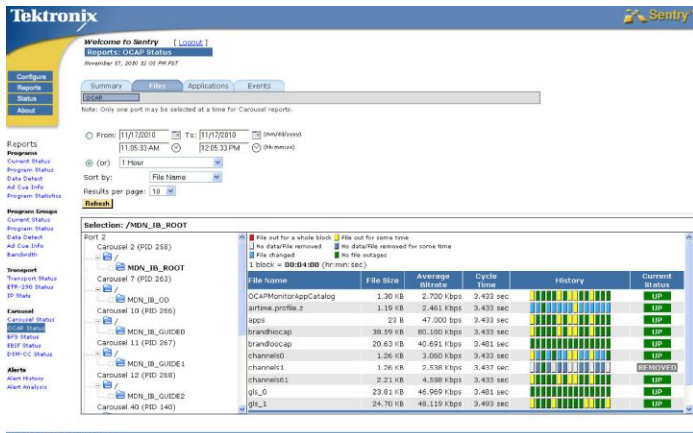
Tektronix

Sentry

Welcome to Sentry [ Logout ]
Reports: OCAP Status
November 17, 2010 12:05 PM PST

Configure
Reports
Status
About

Summary Files Applications Events

OCAP

Note: Only one port may be selected at a time for Carousel reports.

Reports
Programs
Current Status
Program Status
Data Detect
Ad Cue Info
Program Statistics

Program Groups
Current Status
Program Status
Data Detect
Ad Cue Info
Bandwidth

Transport
Transport Status
ETR-290 Status
IP Stats

Carousel
Carousel Status
OCAP Status
BFS Status
EBIF Status
DSM-CC Status

Alerts
Alert History
Alert Analysis

From: 11/17/2010 To: 11/17/2010 (mm/dd/yyyy)
11:05:33 AM 12:05:33 PM (hh:mm:ss)
(or) 1 Hour
Sort by: File Name
Results per page: 10
Refresh

Selection: /MDN_IB_ROOT

Port 2
Carousel 2 (PID 258)
/
MDN_IB_ROOT
Carousel 7 (PID 263)
/
MDN_IB_OD
Carousel 10 (PID 266)
/
MDN_IB_GUIDE0
Carousel 11 (PID 267)
/
MDN_IB_GUIDE1
Carousel 12 (PID 268)
/
MDN_IB_GUIDE2
Carousel 40 (PID 140)

File out for a whole block File out for some time
No data/File removed No data/File removed for some time
File changed No file outages
1 block = 00:04:00 (hr:min:sec)

| File Name | File Size | Average Bitrate | Cycle Time | History | Current Status |
|---|---|---|---|---|---|
| OCAPMonitorAppCatalog | 1.30 KB | 2.700 Kbps | 3.433 sec | | UP |
| airtime.profile.z | 1.19 KB | 2.461 Kbps | 3.433 sec | | UP |
| apps | 23 B | 47.000 bps | 3.433 sec | | UP |
| brandhiocap | 38.59 KB | 80.160 Kbps | 3.433 sec | | UP |
| brandlocap | 20.63 KB | 40.691 Kbps | 3.481 sec | | UP |
| channels0 | 1.26 KB | 3.060 Kbps | 3.433 sec | | UP |
| channels1 | 1.26 KB | 2.538 Kbps | 3.437 sec | | REMOVED |
| channels61 | 2.21 KB | 4.598 Kbps | 3.433 sec | | UP |
| gls_0 | 23.81 KB | 46.969 Kbps | 3.481 sec | | UP |
| gls_1 | 24.70 KB | 48.119 Kbps | 3.493 sec | | UP |